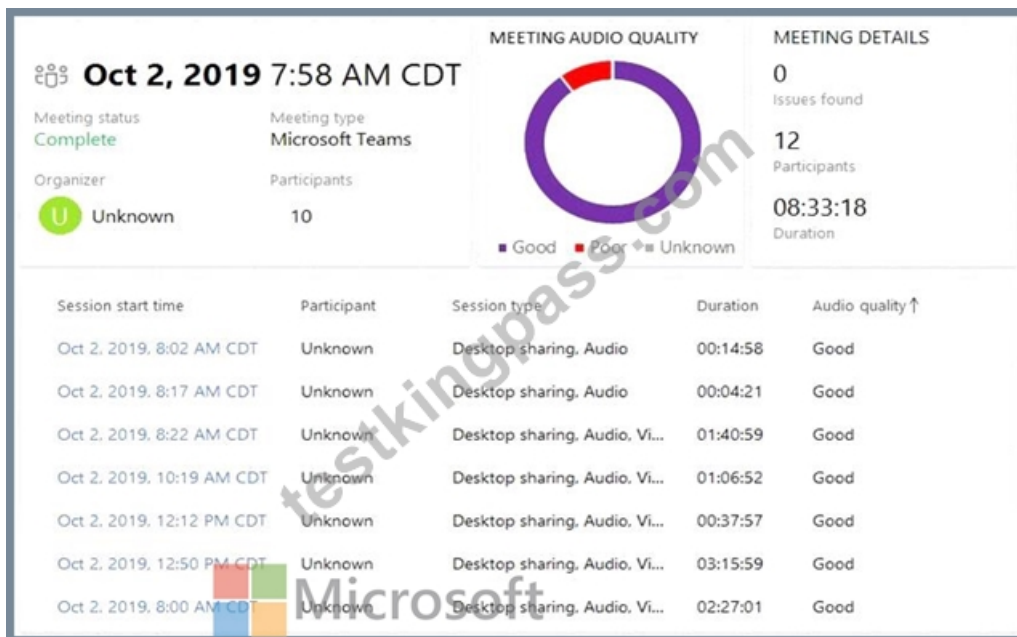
Oct 2, 2019 7:58 AM CDT

Meeting status
Complete

Meeting type
Microsoft Teams

Organizer
U Unknown

Participants
10

MEETING AUDIO QUALITY

Good Poor Unknown

MEETING DETAILS

0
Issues found

12
Participants

08:33:18
Duration

| Session start time | Participant | Session type | Duration | Audio quality ↑ |
|---|---|---|---|---|
| Oct 2, 2019, 8:02 AM CDT | Unknown | Desktop sharing, Audio | 00:14:58 | Good |
| Oct 2, 2019, 8:17 AM CDT | Unknown | Desktop sharing, Audio | 00:04:21 | Good |
| Oct 2, 2019, 8:22 AM CDT | Unknown | Desktop sharing, Audio, Vi... | 01:40:59 | Good |
| Oct 2, 2019, 10:19 AM CDT | Unknown | Desktop sharing, Audio, Vi... | 01:06:52 | Good |
| Oct 2, 2019, 12:12 PM CDT | Unknown | Desktop sharing, Audio, Vi... | 00:37:57 | Good |
| Oct 2, 2019, 12:50 PM CDT | Unknown | Desktop sharing, Audio, Vi... | 03:15:59 | Good |
| Oct 2, 2019, 8:00 AM CDT | Unknown | Desktop sharing, Audio, Vi... | 02:27:01 | Good |

testkingpass.com

Microsoft